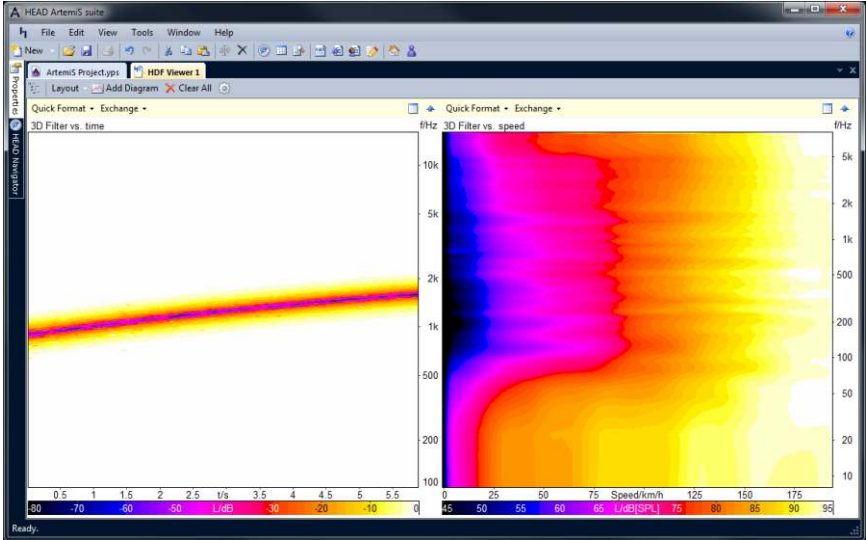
HEAD ArtemiS suite

File Edit View Tools Window Help

New

Properties

HEAD Navigator

ArtemiS Project.yps

HDF Viewer 1

Layout Add Diagram Clear All

Quick Format Exchange

3D Filter vs. time

f/Hz

10k
5k
2k
1k
500
200
100

0.5 1 1.5 2 2.5 t/s 3.5 4 4.5 5 5.5

-80 -70 -60 -50 L/dB -30 -20 -10 0

Quick Format Exchange

3D Filter vs. speed

f/Hz

5k
2k
1k
500
200
100
50
20
10

0 25 50 75 Speed/km/h 125 150 175

45 50 55 60 65 L/dB[SPL] 75 80 85 90 95

Ready.